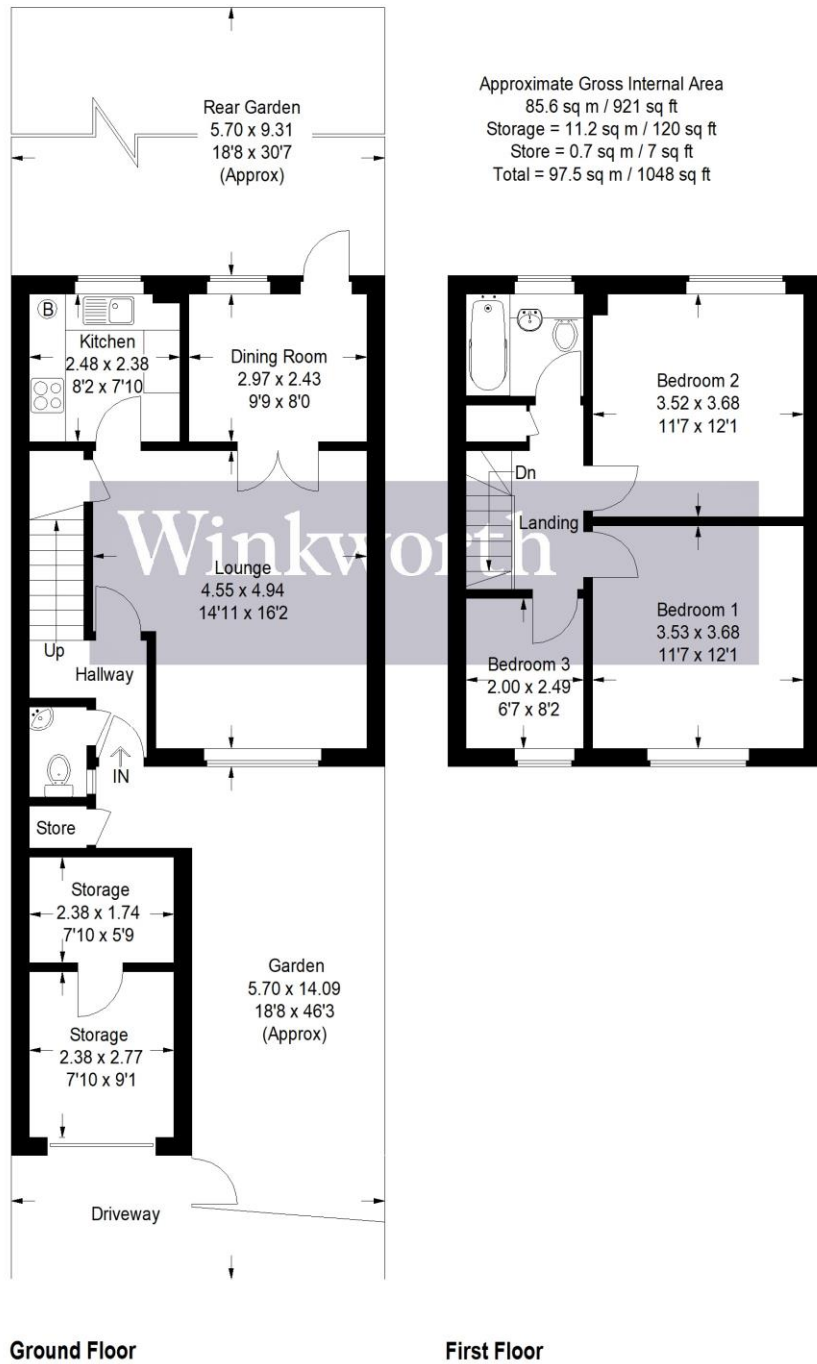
Rear Garden
5.70 x 9.31
18'8 x 30'7
(Approx)

Approximate Gross Internal Area
85.6 sq m / 921 sq ft
Storage = 11.2 sq m / 120 sq ft
Store = 0.7 sq m / 7 sq ft
Total = 97.5 sq m / 1048 sq ft

B

Kitchen
2.48 x 2.38
8'2 x 7'10

Dining Room
2.97 x 2.43
9'9 x 8'0

Bedroom 2
3.52 x 3.68
11'7 x 12'1

Dn

Landing

Winkworth

Lounge
4.55 x 4.94
14'11 x 16'2

Bedroom 1
3.53 x 3.68
11'7 x 12'1

Up

Hallway

Bedroom 3
2.00 x 2.49
6'7 x 8'2

IN

Store

Storage
2.38 x 1.74
7'10 x 5'9

Garden
5.70 x 14.09
18'8 x 46'3
(Approx)

Storage
2.38 x 2.77
7'10 x 9'1

Driveway

Ground Floor

First Floor